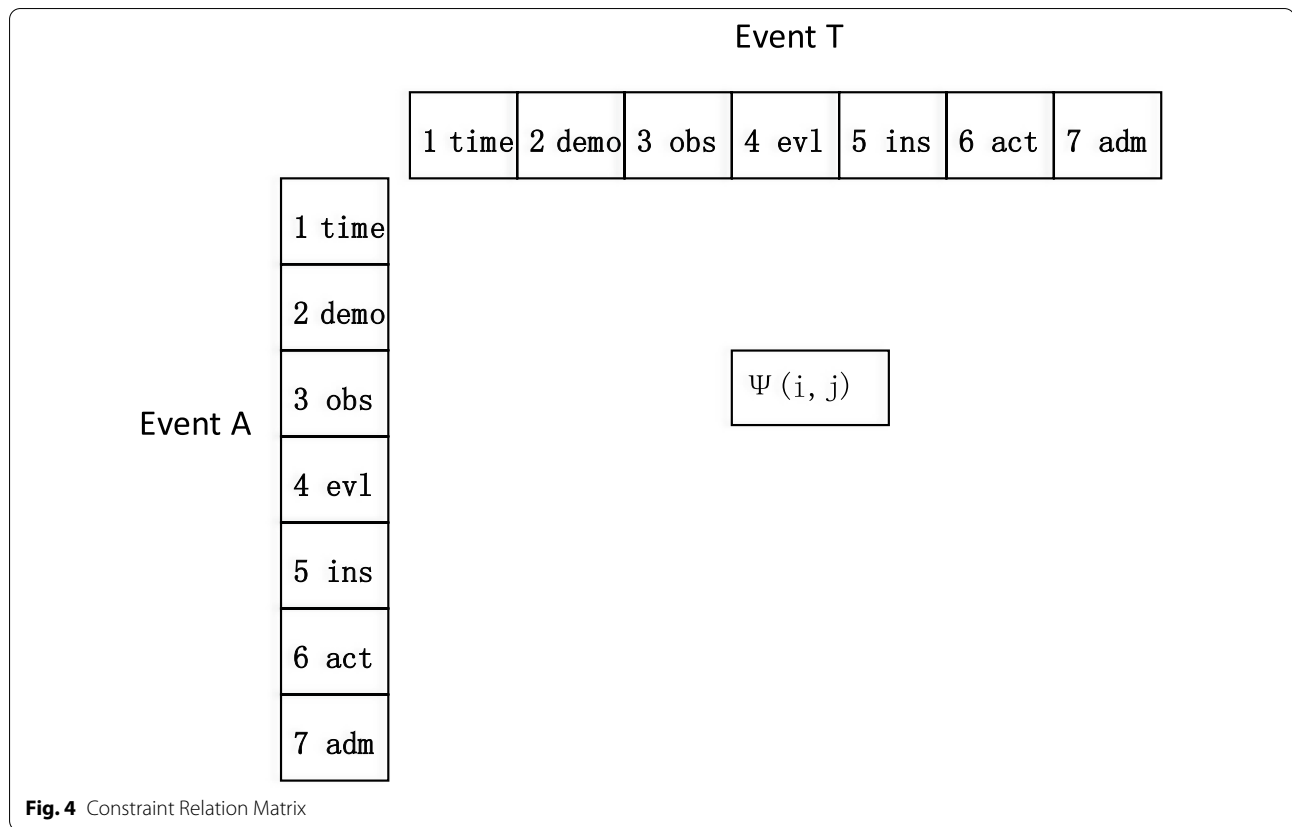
Event T

| 1 time | 2 demo | 3 obs | 4 evl | 5 ins | 6 act | 7 adm |
|---|---|---|---|---|---|---|

Event A

| 1 time |
|---|
| 2 demo |
| 3 obs |
| 4 evl |
| 5 ins |
| 6 act |
| 7 adm |

$\Psi(i, j)$

**Fig. 4** Constraint Relation Matrix